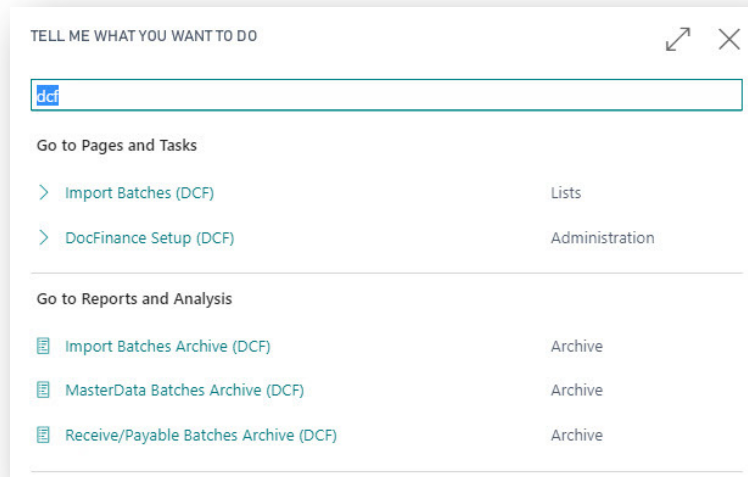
TELL ME WHAT YOU WANT TO DO

dcf

Go to Pages and Tasks

Import Batches (DCF) Lists

DocFinance Setup (DCF) Administration

Go to Reports and Analysis

Import Batches Archive (DCF) Archive

MasterData Batches Archive (DCF) Archive

Receive/Payable Batches Archive (DCF) Archive